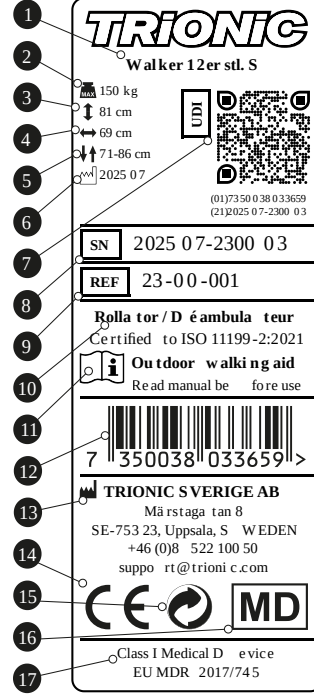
1
TRIONIC
Walker 12er stl. S
2
MAX 150 kg
3
81 cm
4
69 cm
5
71-86 cm
6
2025 07
UDI
(01)7350038033659
(21)202507-2300 03
7
SN 2025 07-2300 03
8
REF 23-00-001
9
Rollator / Déambulateur
Certified to ISO 11199-2:2021
10
Outdoor walking aid
Read manual before use
11
12
7 350038 033659 >
13
TRIONIC SVERIGE AB
Märstagatan 8
SE-753 23, Uppsala, SWEDEN
+46 (0)8 522 100 50
support@trionic.com
14
15
CE
MD
16
Class I Medical Device
EU MDR 2017/745
17